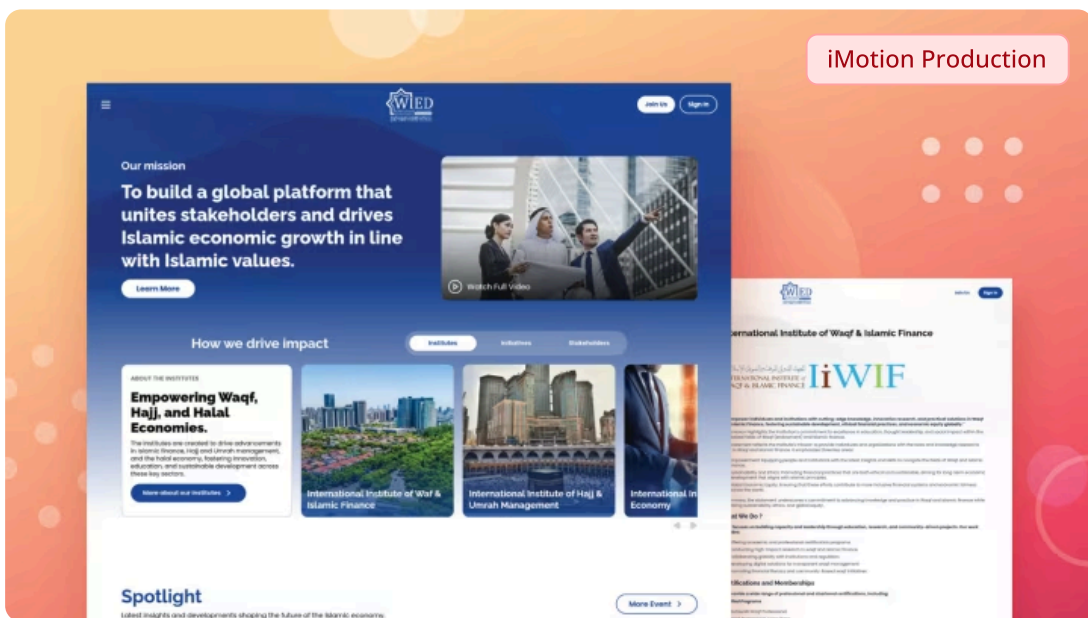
iMotion Production

WIED

Join Us Sign In

Our mission

To build a global platform that unites stakeholders and drives Islamic economic growth in line with Islamic values.

Learn More

Watch Full Video

How we drive impact

Institutes Initiatives Stakeholders

ABOUT THE INSTITUTES

Empowering Waqf, Hajj, and Halal Economies.

The Institutes are created to drive advancements in Islamic finance, Hajj and Umrah management, and the halal economy, fostering innovation, education, and sustainable development across these key sectors.

More about our institutes >

International Institute of Waf & Islamic Finance

International Institute of Hajj & Umrah Management

International In Economy

Spotlight

Latest insights and developments shaping the future of the Islamic economy.

More Event >

WIED

Join Us Sign In

International Institute of Waqf & Islamic Finance

INTERNATIONAL INSTITUTE OF WAQF & ISLAMIC FINANCE

IiWIF

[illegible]

at We Do ?

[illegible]

ifications and Memberships

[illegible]